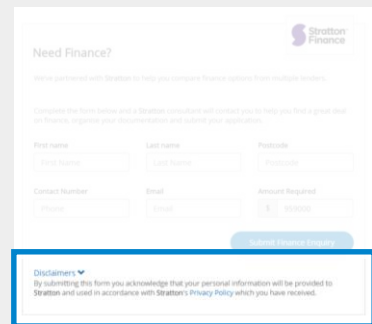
Stratton Finance

Need Finance?

We've partnered with Stratton to help you compare finance options from multiple lenders.

Complete the form below and a Stratton consultant will contact you to help you find a great deal on finance, organise your documentation and submit your application.

First name
First Name

Last name
Last Name

Postcode
Postcode

Contact Number
Phone

Email
Email

Amount Required
$ 30000

Submit Finance Enquiry

Disclaimers
By submitting this form you acknowledge that your personal information will be provided to Stratton and used in accordance with Stratton's Privacy Policy which you have received.